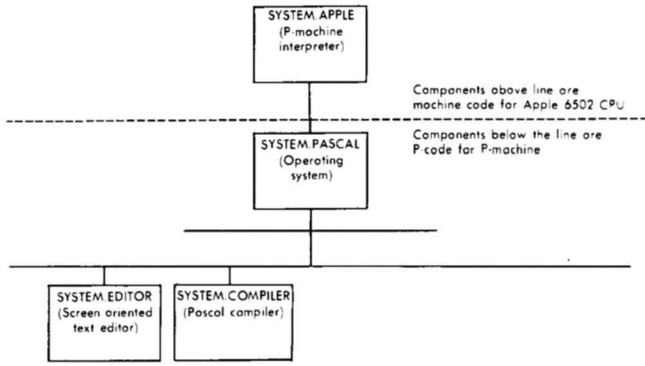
SYSTEM.APPLE
(P-machine interpreter)

Components above line are machine code for Apple 6502 CPU

Components below the line are P-code for P-machine

SYSTEM.PASCAL
(Operating system)

SYSTEM.EDITOR
(Screen oriented text editor)

SYSTEM.COMPILER
(Pascal compiler)